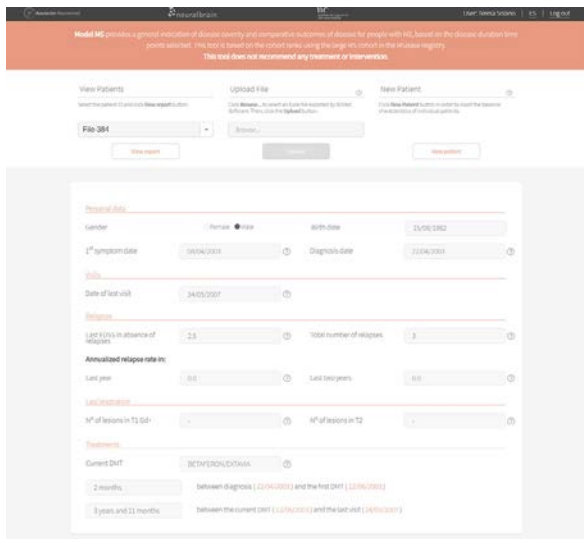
Resolution Recovered | neuralbrain | User: Valencia Solanes | ES | Log out

Model MS provides a general indication of disease severity and comparative outcomes of disease for people with MS, based on the disease duration time points selected. This tool is based on the cohort ranks using the large MS cohort in the Multiva registry.
This tool does not recommend any treatment or intervention.

View Patients
Select the patient ID and click View report button.

File 384

View report

Upload File
Click Browse... to search an Excel file exported by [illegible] Software. Then click the Upload button.

Browse...

Upload

New Patient
Click New Patient button in order to insert the baseline characteristics of individual patients.

New patient

Personal data

Gender Female Male

Birth date 15/08/1982

1st symptom date 19/04/2003

Diagnosis date 22/04/2003

Visits

Date of last visit 24/05/2007

Relapses

Last EDSS in absence of relapses 2.5

Total number of relapses 3

Annualized relapse rate in:

Last year 0.0

Last two years 0.0

Last resonance

Nº of lesions in T1 Gd+ -

Nº of lesions in T2 -

Treatments

Current DMT BETAFERON/EXTAVIA

2 months between diagnosis (22/04/2003) and the first DMT (22/06/2003)

3 years and 11 months between the current DMT (12/06/2003) and the last visit (24/05/2007)